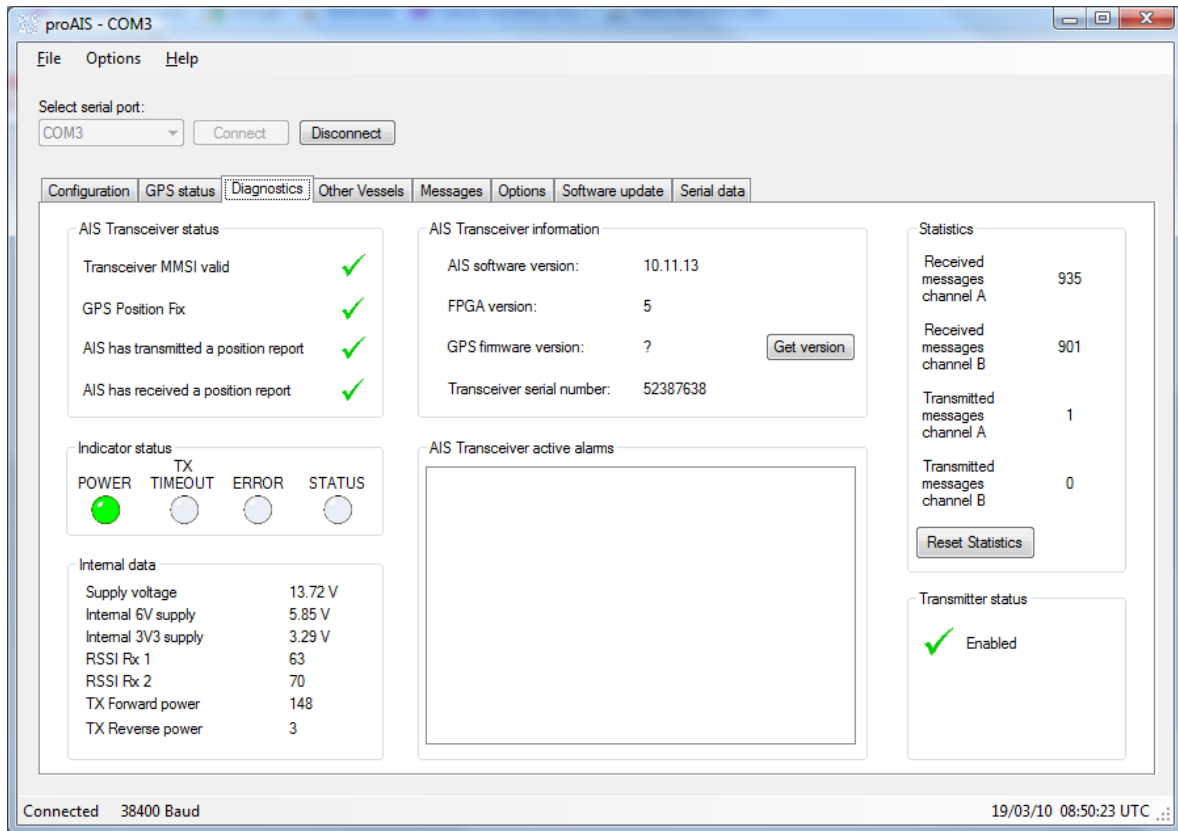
proAIS - COM3

File Options Help

Select serial port:
COM3 Connect Disconnect

Configuration GPS status Diagnostics Other Vessels Messages Options Software update Serial data

AIS Transceiver status
Transceiver MMSI valid
GPS Position Fix
AIS has transmitted a position report
AIS has received a position report

AIS Transceiver information
AIS software version: 10.11.13
FPGA version: 5
GPS firmware version: ? Get version
Transceiver serial number: 52387638

Statistics
Received messages channel A 935
Received messages channel B 901
Transmitted messages channel A 1
Transmitted messages channel B 0
Reset Statistics

Indicator status
POWER TX TIMEOUT ERROR STATUS

AIS Transceiver active alarms

Internal data
| | |
|---|---|
| Supply voltage | 13.72 V |
| Internal 6V supply | 5.85 V |
| Internal 3V3 supply | 3.29 V |
| RSSI Rx 1 | 63 |
| RSSI Rx 2 | 70 |
| TX Forward power | 148 |
| TX Reverse power | 3 |

Transmitter status
Enabled

Connected 38400 Baud 19/03/10 08:50:23 UTC